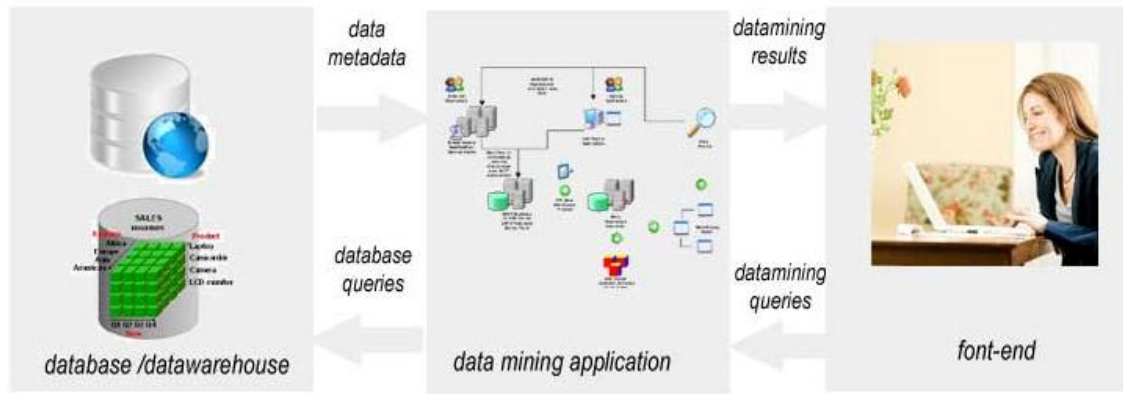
data metadata

datamining results

SALES
Product
Africa
Europe
Asia
America
Laptop
Camcorder
Camera
LCD monitor
Q1 Q2 Q3 Q4
Time

database queries

datamining queries

database /datawarehouse

data mining application

font-end